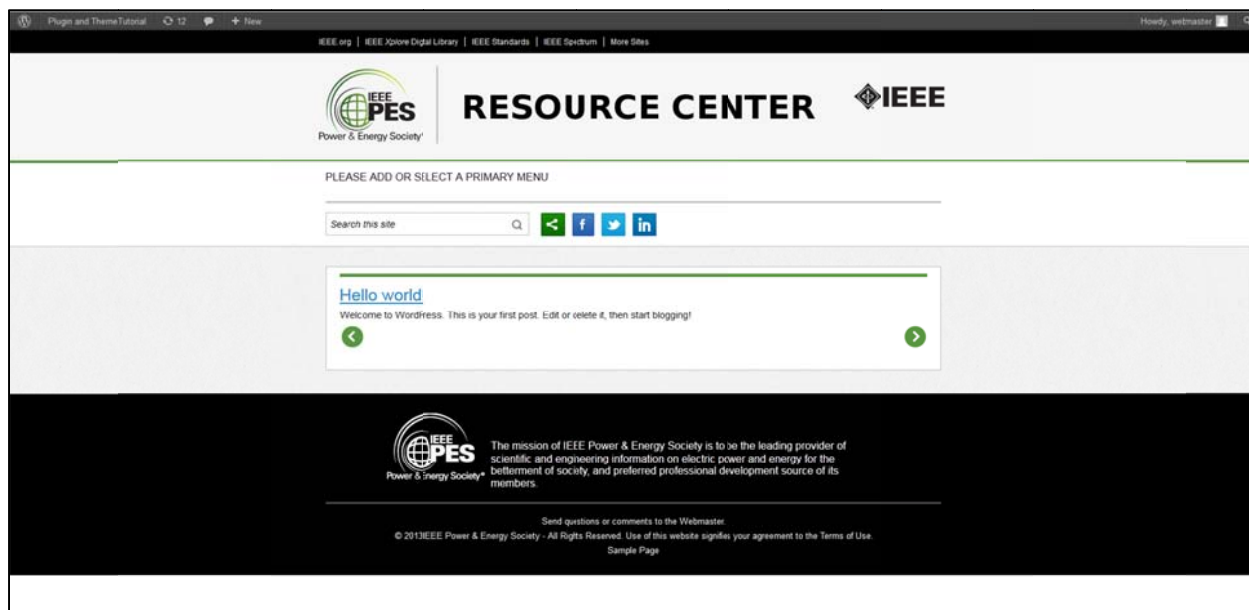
Plugin and ThemeTutorial 12 + New

Howdy, webmaster

IEEE.org | IEEE Xplore Digital Library | IEEE Standards | IEEE Spectrum | More Sites

IEEE PES Power & Energy Society

RESOURCE CENTER

IEEE

PLEASE ADD OR SELECT A PRIMARY MENU

Search this site

Hello world

Welcome to WordPress. This is your first post. Edit or delete it, then start blogging!

IEEE PES Power & Energy Society

The mission of IEEE Power & Energy Society is to be the leading provider of scientific and engineering information on electric power and energy for the betterment of society, and preferred professional development source of its members.

Send questions or comments to the Webmaster.

© 2013IEEE Power & Energy Society - All Rights Reserved. Use of this website signifies your agreement to the Terms of Use.

Sample Page